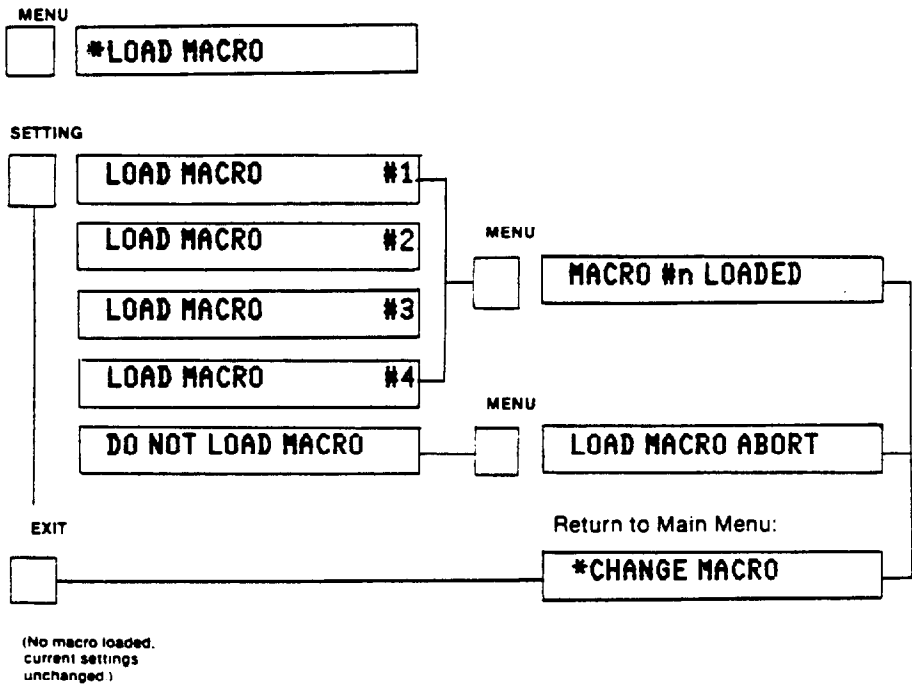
MENU

*LOAD MACRO

SETTING

LOAD MACRO #1

LOAD MACRO #2

LOAD MACRO #3

LOAD MACRO #4

DO NOT LOAD MACRO

MENU

MACRO #n LOADED

MENU

LOAD MACRO ABORT

EXIT

Return to Main Menu:

*CHANGE MACRO

(No macro loaded, current settings unchanged.)